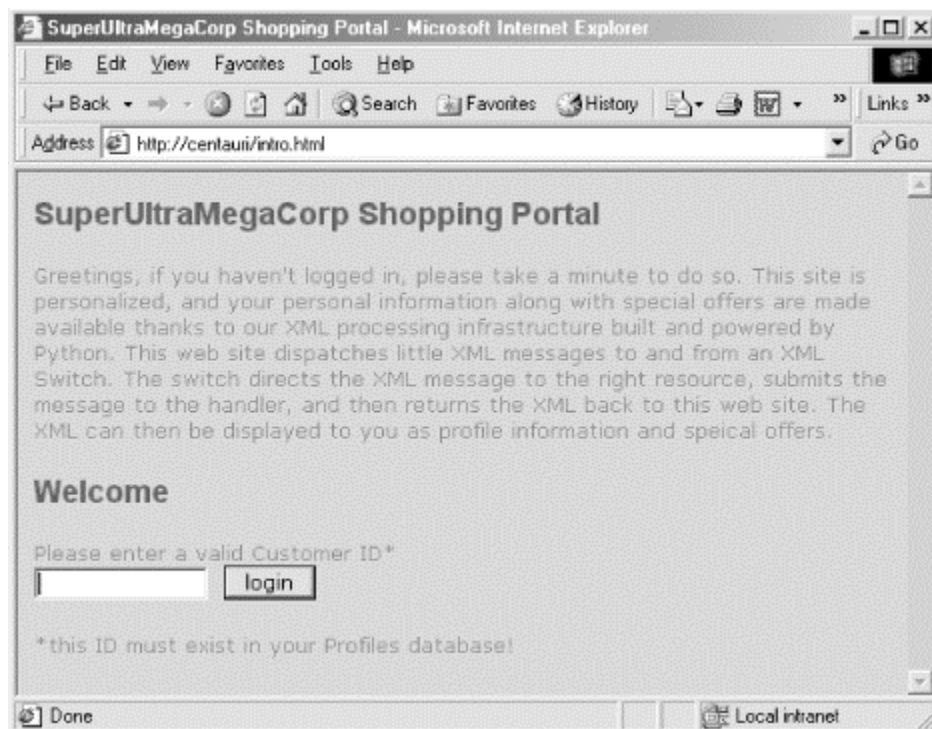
SuperUltraMegaCorp Shopping Portal - Microsoft Internet Explorer

File Edit View Favorites Tools Help

Back Search Favorites History Links

Address http://centauri/intro.html Go

SuperUltraMegaCorp Shopping Portal

Greetings, if you haven't logged in, please take a minute to do so. This site is personalized, and your personal information along with special offers are made available thanks to our XML processing infrastructure built and powered by Python. This web site dispatches little XML messages to and from an XML Switch. The switch directs the XML message to the right resource, submits the message to the handler, and then returns the XML back to this web site. The XML can then be displayed to you as profile information and speical offers.

Welcome

Please enter a valid Customer ID*

login

*this ID must exist in your Profiles database!

Done

Local intranet